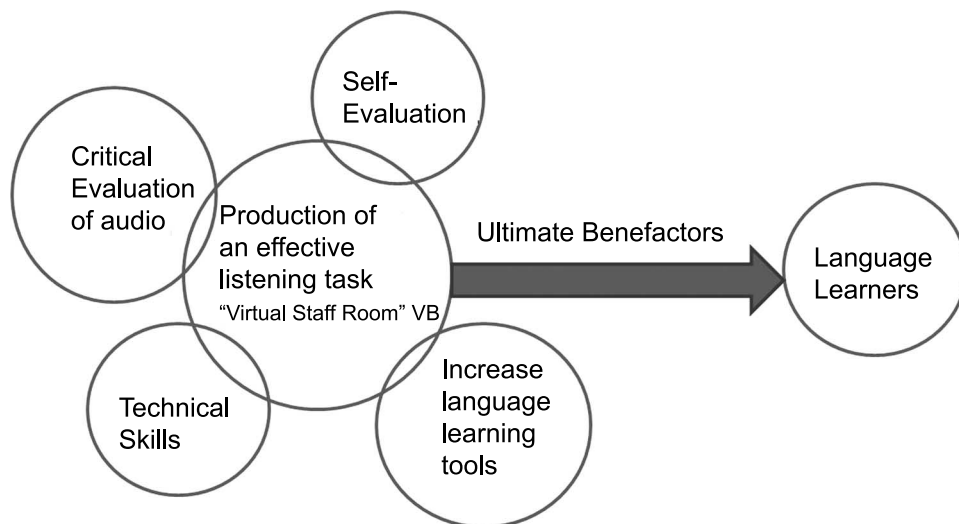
Self-Evaluation

Critical Evaluation of audio

Production of an effective listening task
"Virtual Staff Room" VB

Ultimate Benefactors

Language Learners

Technical Skills

Increase language learning tools